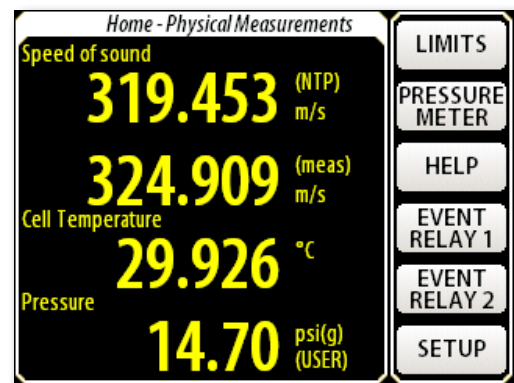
Home - Physical Measurements

Speed of sound
319.453 (NTP) m/s

324.909 (meas) m/s

Cell Temperature
29.926 °C

Pressure
14.70 psi(g) (USER)

LIMITS
PRESSURE METER
HELP
EVENT RELAY 1
EVENT RELAY 2
SETUP